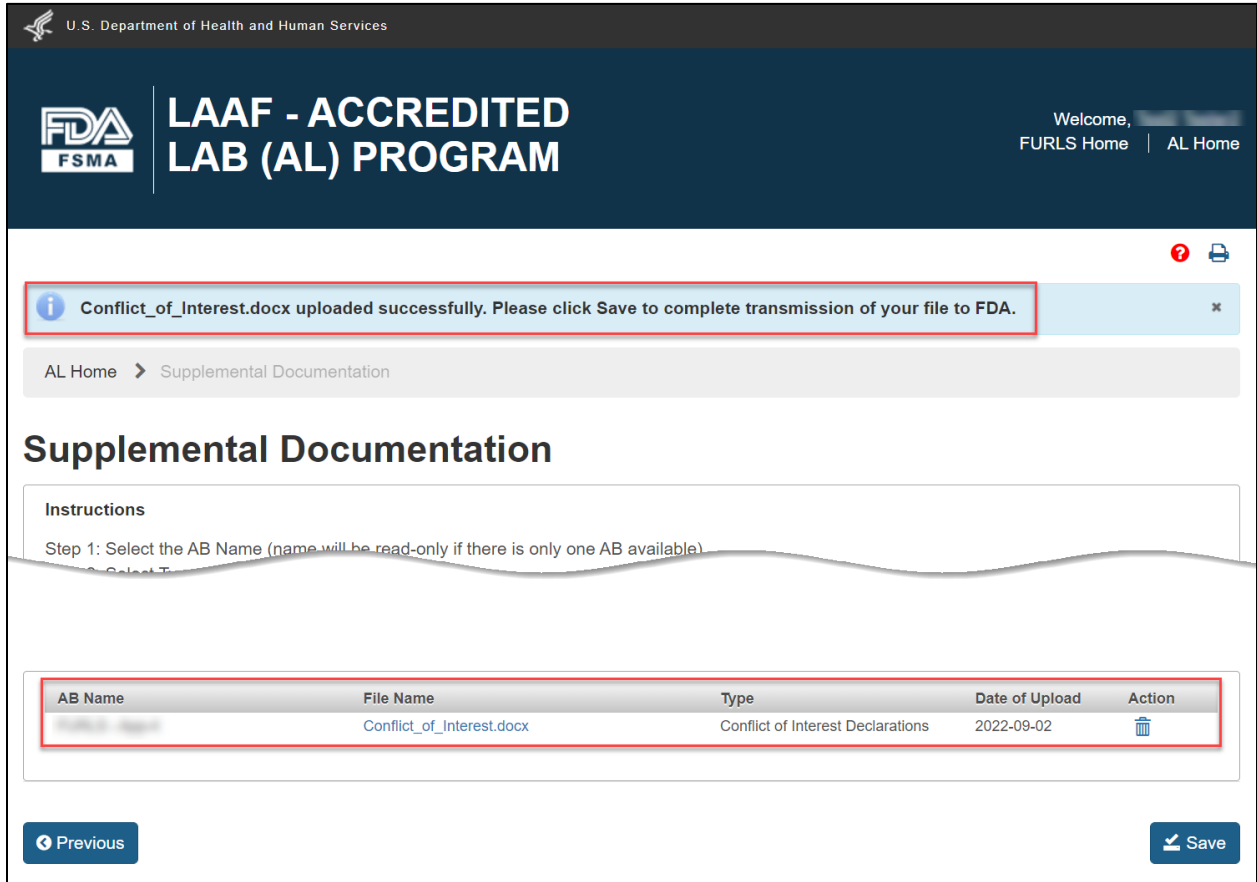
U.S. Department of Health and Human Services

FDA FSMA

LAAF - ACCREDITED LAB (AL) PROGRAM

Welcome, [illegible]
FURLS Home | AL Home

Conflict_of_Interest.docx uploaded successfully. Please click Save to complete transmission of your file to FDA.

×

AL Home > Supplemental Documentation

Supplemental Documentation

Instructions

Step 1: Select the AB Name (name will be read-only if there is only one AB available)

| AB Name | File Name | Type | Date of Upload | Action |
|---|---|---|---|---|
| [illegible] | Conflict_of_Interest.docx | Conflict of Interest Declarations | 2022-09-02 | |

Previous

Save